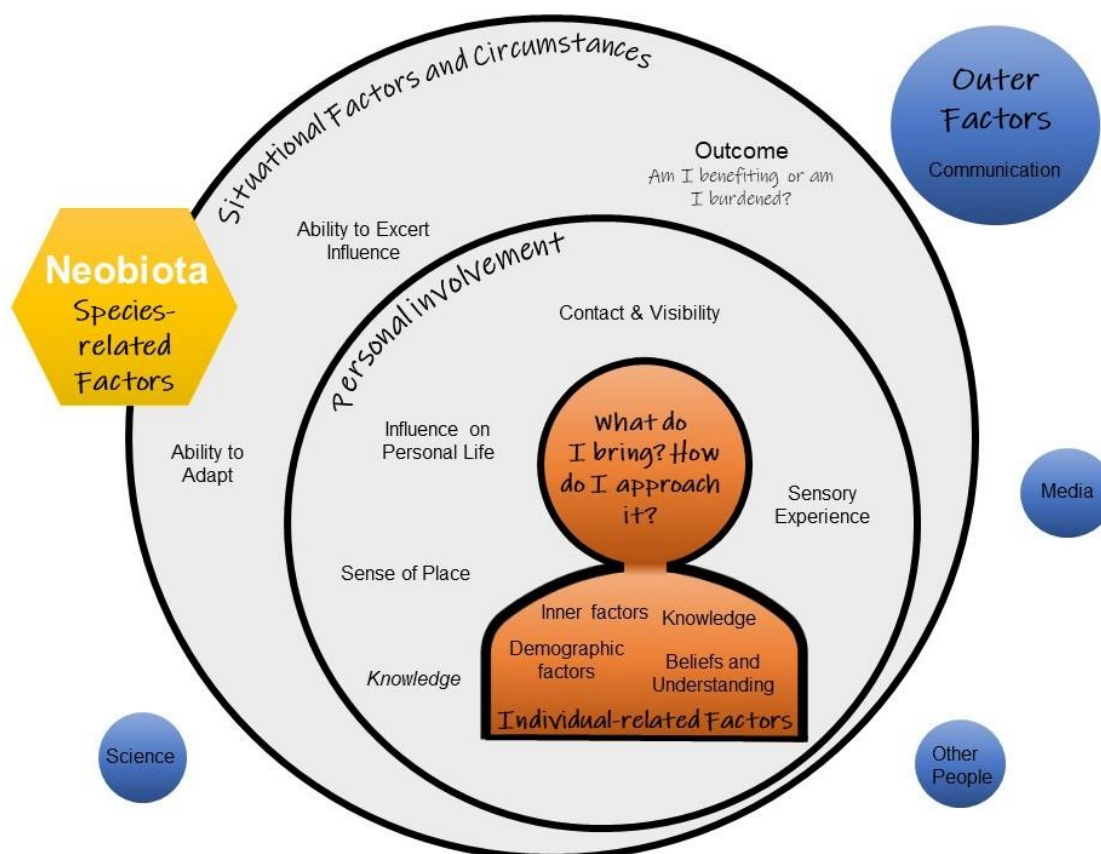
Situational Factors and Circumstances

Outer Factors
Communication

Outcome
Am I benefiting or am I burdened?

Neobiota
Species-related Factors

Ability to Excert Influence

Personal involvement

Contact & Visibility

Ability to Adapt

Influence on Personal Life

What do I bring? How do I approach it?

Sensory Experience

Media

Sense of Place

Inner factors
Knowledge
Demographic factors
Beliefs and Understanding

Knowledge

Individual-related Factors

Science

Other People